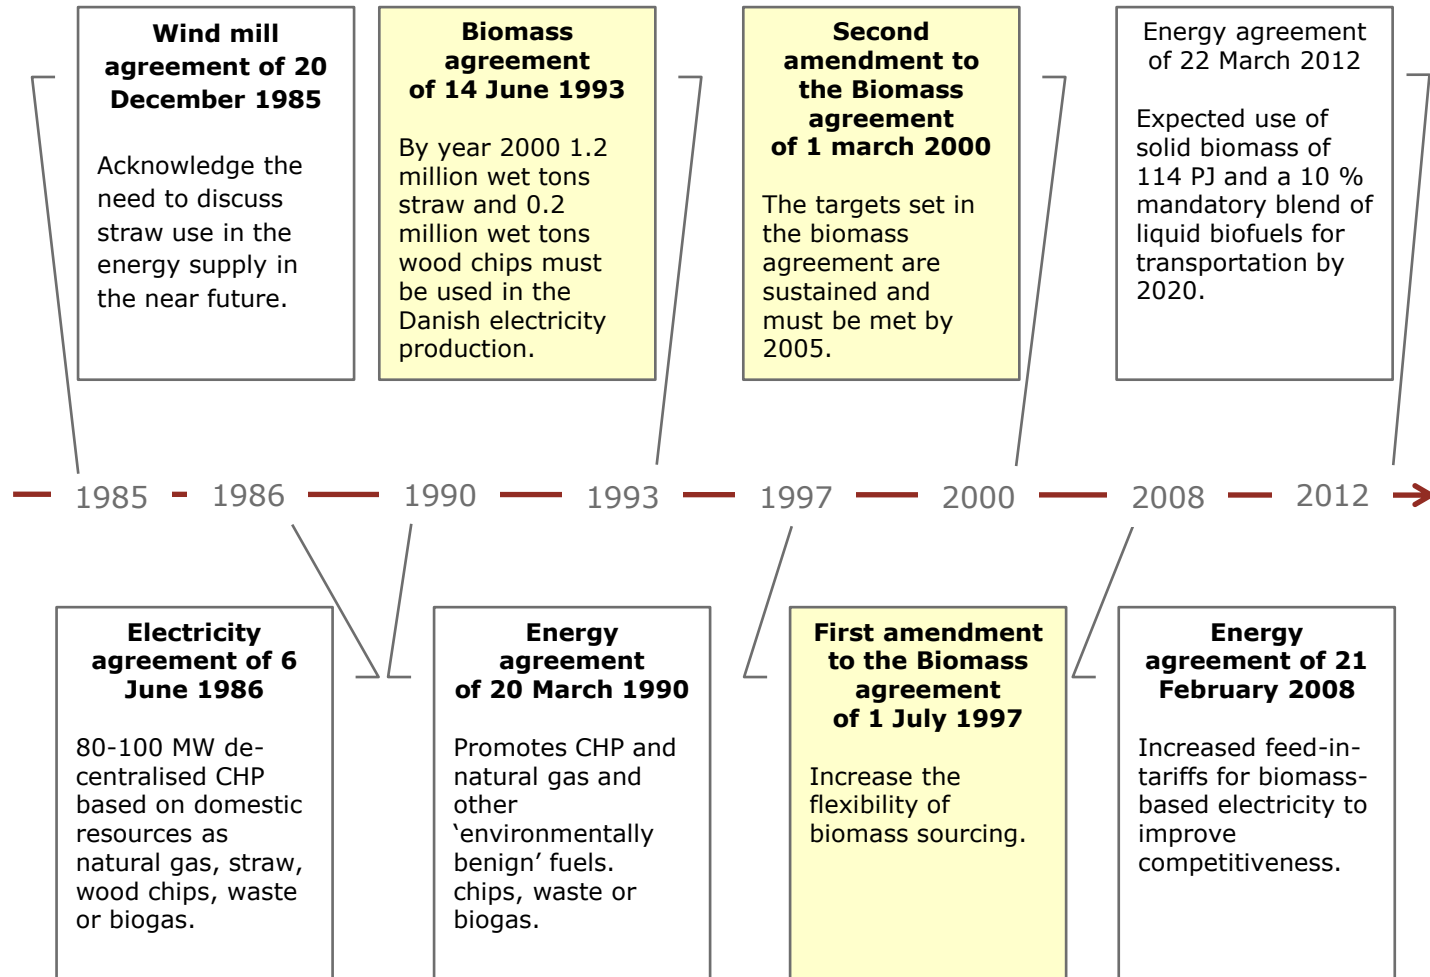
Wind mill agreement of 20 December 1985

Acknowledge the need to discuss straw use in the energy supply in the near future.

Biomass agreement of 14 June 1993

By year 2000 1.2 million wet tons straw and 0.2 million wet tons wood chips must be used in the Danish electricity production.

Second amendment to the Biomass agreement of 1 march 2000

The targets set in the biomass agreement are sustained and must be met by 2005.

Energy agreement of 22 March 2012

Expected use of solid biomass of 114 PJ and a 10 % mandatory blend of liquid biofuels for transportation by 2020.

1985 1986 1990 1993 1997 2000 2008 2012

Electricity agreement of 6 June 1986

80-100 MW decentralised CHP based on domestic resources as natural gas, straw, wood chips, waste or biogas.

Energy agreement of 20 March 1990

Promotes CHP and natural gas and other ‘environmentally benign’ fuels. chips, waste or biogas.

First amendment to the Biomass agreement of 1 July 1997

Increase the flexibility of biomass sourcing.

Energy agreement of 21 February 2008

Increased feed-in-tariffs for biomass-based electricity to improve competitiveness.